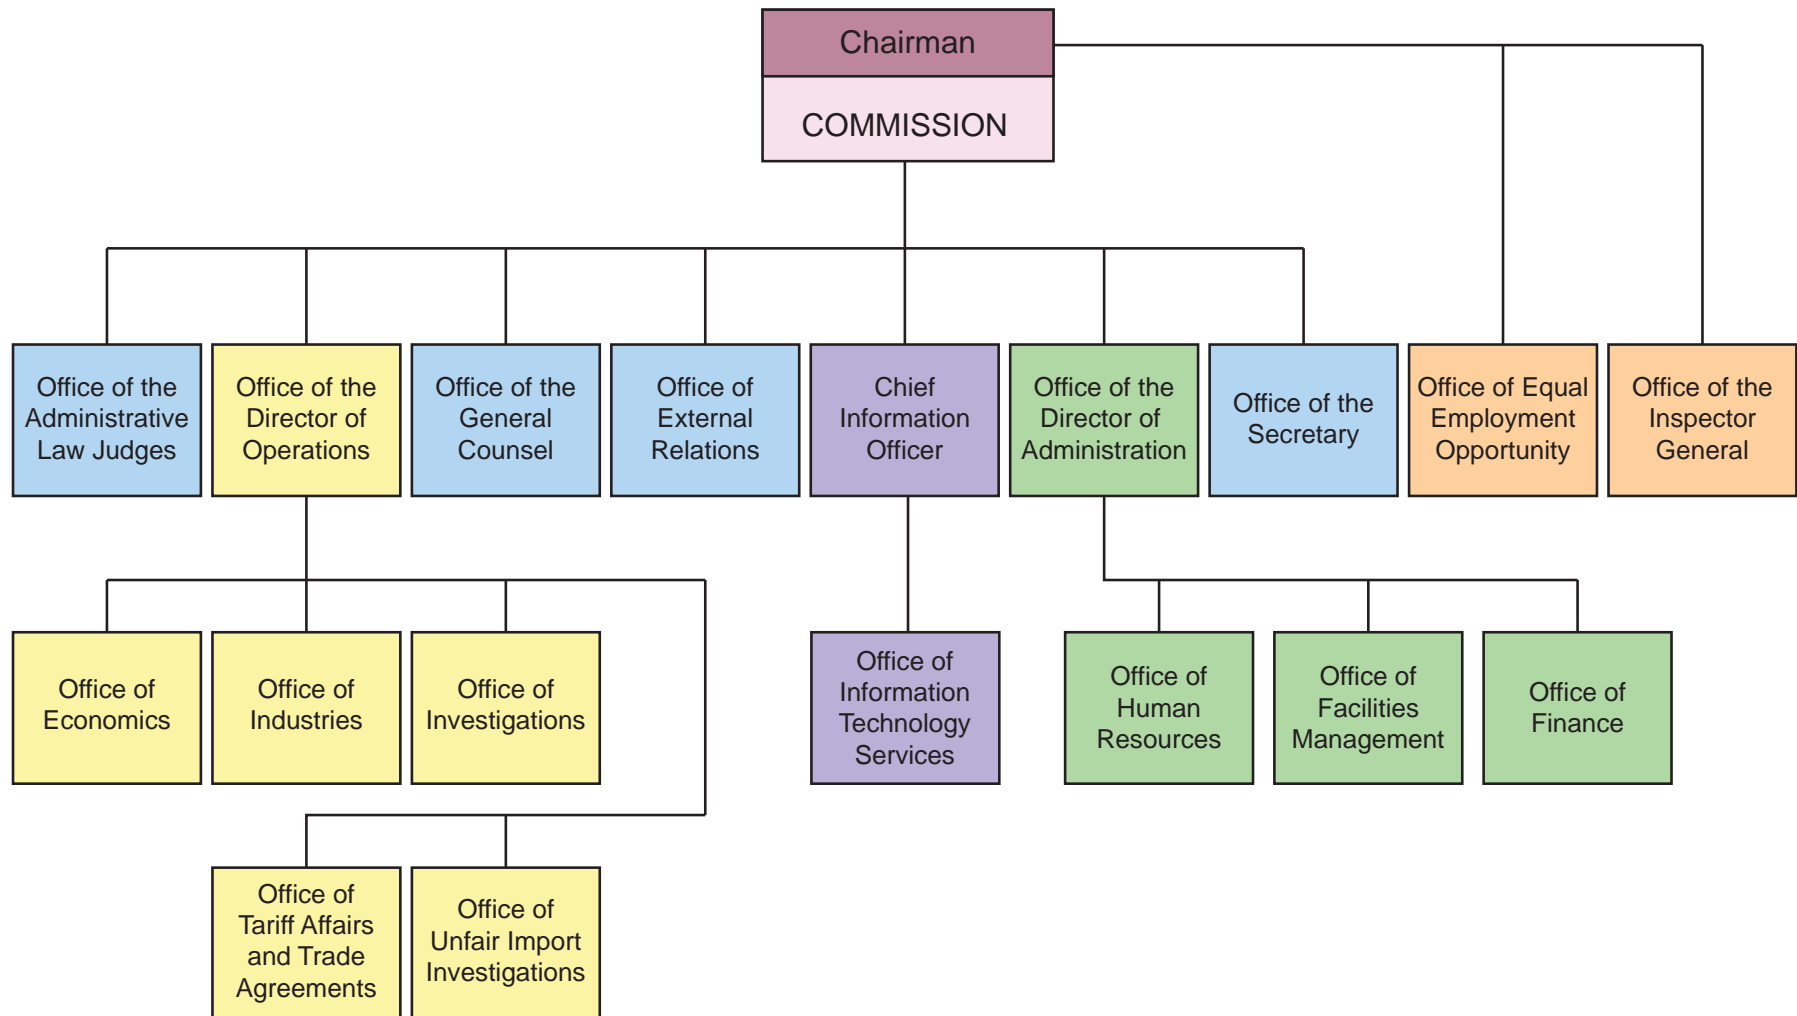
Chairman

COMMISSION

Office of the Administrative Law Judges

Office of the Director of Operations

Office of the General Counsel

Office of External Relations

Chief Information Officer

Office of the Director of Administration

Office of the Secretary

Office of Equal Employment Opportunity

Office of the Inspector General

Office of Economics

Office of Industries

Office of Investigations

Office of Information Technology Services

Office of Human Resources

Office of Facilities Management

Office of Finance

Office of Tariff Affairs and Trade Agreements

Office of Unfair Import Investigations